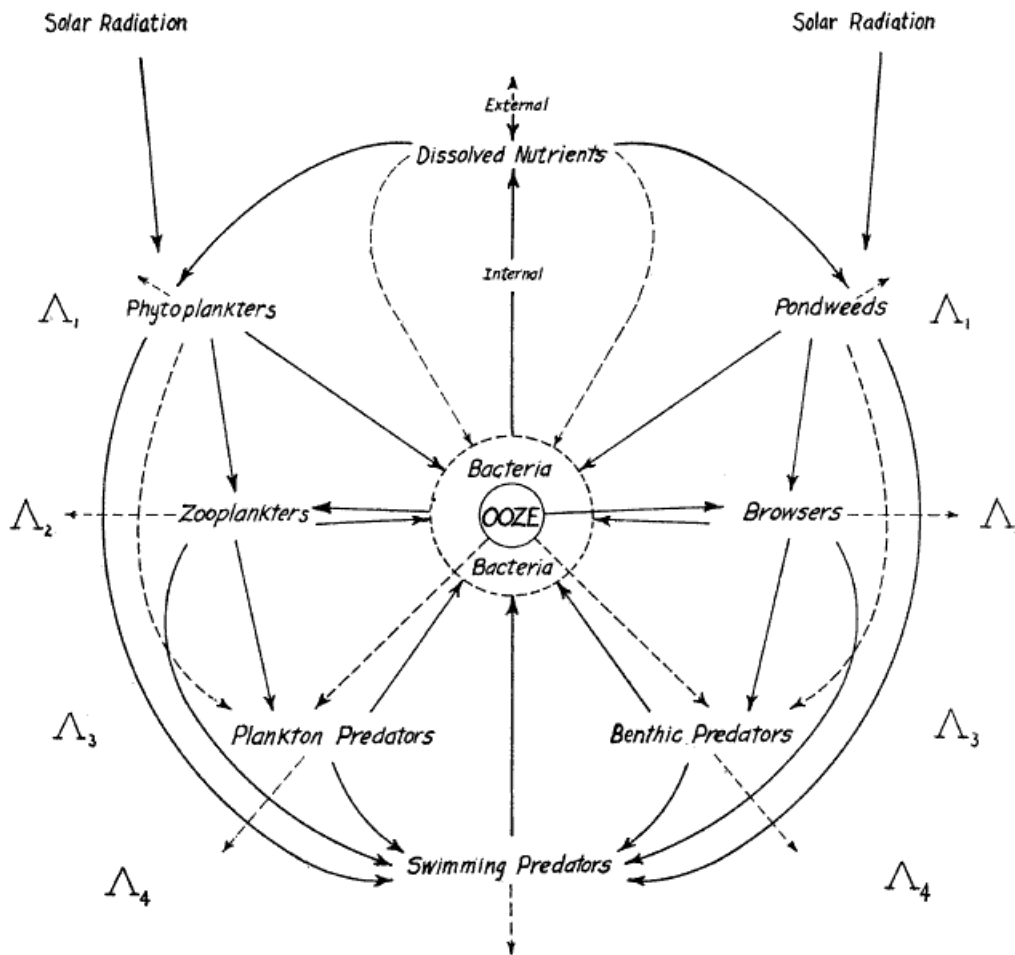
Solar Radiation

Solar Radiation

External

Dissolved Nutrients

Internal

$\Lambda_1$

Phytoplankters

Pondweeds

$\Lambda_1$

Bacteria

$\Lambda_2$

Zooplankters

OOZE

Browsers

$\Lambda$

Bacteria

$\Lambda_3$

Plankton Predators

Benthic Predators

$\Lambda_3$

$\Lambda_4$

Swimming Predators

$\Lambda_4$